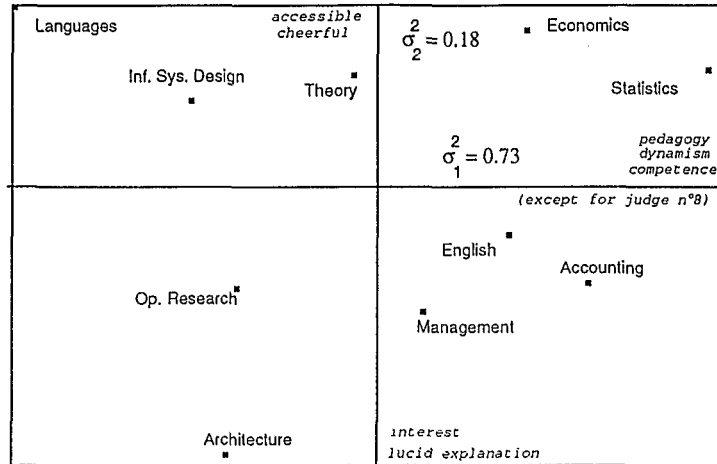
Languages

accessible
cheerful

Inf. Sys. Design

Theory

$\sigma_2^2 = 0.18$

Economics

Statistics

$\sigma_1^2 = 0.73$

pedagogy
dynamism
competence

(except for judge n°8)

English

Accounting

Op. Research

Management

Architecture

interest
lucid explanation